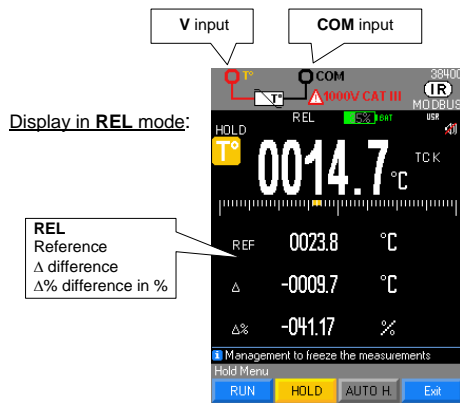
V input

COM input

Display in REL mode:

T° COM
1000V CAT III
38400
IR
MODBUS
REL 5% BAT USR
HOLD
T°
0014.7 °C
TCK

REL
Reference
Δ difference
Δ% difference in %

REF 0023.8 °C
Δ -0009.7 °C
Δ% -041.17 %

Management to freeze the measurements
Hold Menu
RUN HOLD AUTO H. Exit